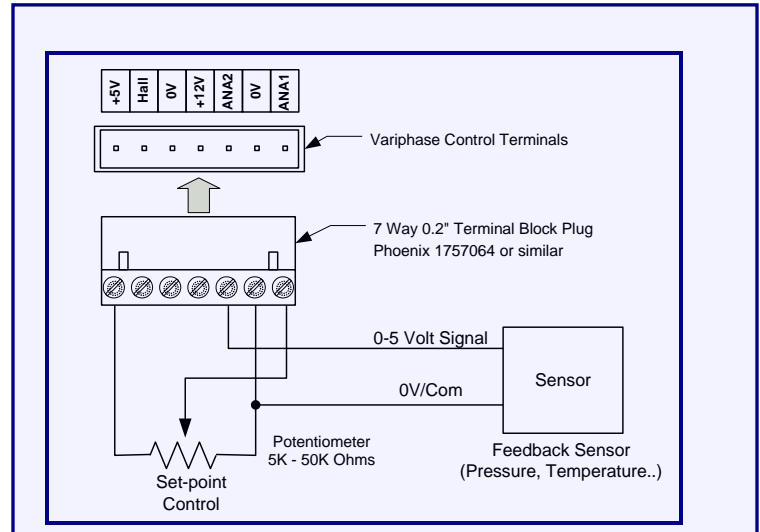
+5V Hall 0V +12V ANA2 0V ANA1

Variphase Control Terminals

7 Way 0.2" Terminal Block Plug
Phoenix 1757064 or similar

0-5 Volt Signal

Sensor

0V/Com

Potentiometer
5K - 50K Ohms

Feedback Sensor
(Pressure, Temperature..)

Set-point
Control